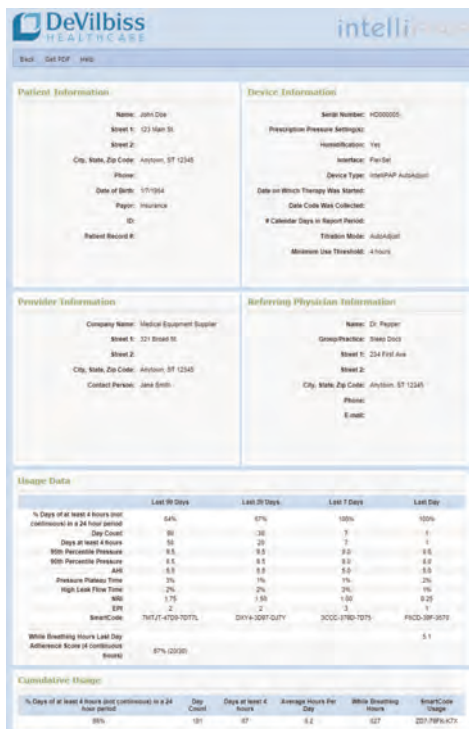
DeVilbiss HEALTHCARE

intelli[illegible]

Back Get PDF Help

Patient Information

Name: John Doe
Street 1: 123 Main St.
Street 2:
City, State, Zip Code: Anytown, ST 12345
Phone:
Date of Birth: 1/1/1964
Payor: Insurance
ID:
Patient Record #:

Device Information

Serial Number: HD000005
Prescription Pressure Setting(s):
Humidification: Yes
Interface: PanSet
Device Type: IntelliPAP AutoAdjust
Date on Which Therapy Was Started:
Date Code Was Collected:
# Calendar Days in Report Period:
Titration Mode: AutoAdjust
Minimum Use Threshold: 4 hours

Provider Information

Company Name: Medical Equipment Supplier
Street 1: 321 Broad St.
Street 2:
City, State, Zip Code: Anytown, ST 12345
Contact Person: Jane Smith

Referring Physician Information

Name: Dr. Pepper
Group/Practice: Sleep Doc
Street 1: 234 First Ave
Street 2:
City, State, Zip Code: Anytown, ST 12345
Phone:
E-mail:

Usage Data

| | Last 90 Days | Last 30 Days | Last 7 Days | Last Day |
|---|---|---|---|---|
| % Days of at least 4 hours (not continuous) in a 24 hour period | 64% | 67% | 100% | 100% |
| Day Count | 90 | 30 | 7 | 1 |
| Days at least 4 hours | 58 | 20 | 7 | 1 |
| 95th Percentile Pressure | 9.5 | 9.5 | 9.0 | 9.5 |
| 90th Percentile Pressure | 8.5 | 8.5 | 8.0 | 8.0 |
| AHI | 5.5 | 5.5 | 5.0 | 5.5 |
| Pressure Plateau Time | 3% | 1% | 1% | 2% |
| High Leak Flow Time | 2% | 2% | 3% | 1% |
| NRI | 1.75 | 1.50 | 1.00 | 0.25 |
| EPI | 2 | 2 | 3 | 1 |
| SmartCode | 7MTJT-4709-7DT7L | DXY4-3D87-DJ7Y | 3CCC-3780-7D75 | F6CD-39F-3670 |
| While Breathing Hours Last Day | | | | 5.1 |
| Adherence Score (4 continuous hours) | 67% (20/30) | | | |

Cumulative Usage

| % Days of at least 4 hours (not continuous) in a 24 hour period | Day Count | Days at least 4 hours | Average Hours Per Day | While Breathing Hours | SmartCode Usage |
|---|---|---|---|---|---|
| 86% | 181 | 87 | 5.2 | 927 | Z07-76PX-K7X |